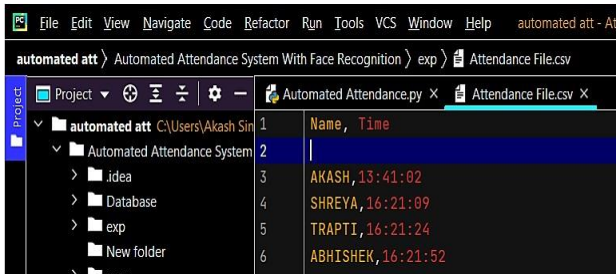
PC File Edit View Navigate Code Refactor Run Tools VCS Window Help automated att -

automated att 〉 Automated Attendance System With Face Recognition 〉 exp 〉 Attendance File.csv

Project Project ▾ ⊕ ☰ ☰ ⚙ —

Automated Attendance.py × Attendance File.csv ×

automated att C:\Users\Akash Sin

Automated Attendance System

.idea

Database

exp

New folder

| 1 | Name, Time |
|---|---|
| 2 | |
| 3 | AKASH,13:41:02 |
| 4 | SHREYA,16:21:09 |
| 5 | TRAPTI,16:21:24 |
| 6 | ABHISHEK,16:21:52 |